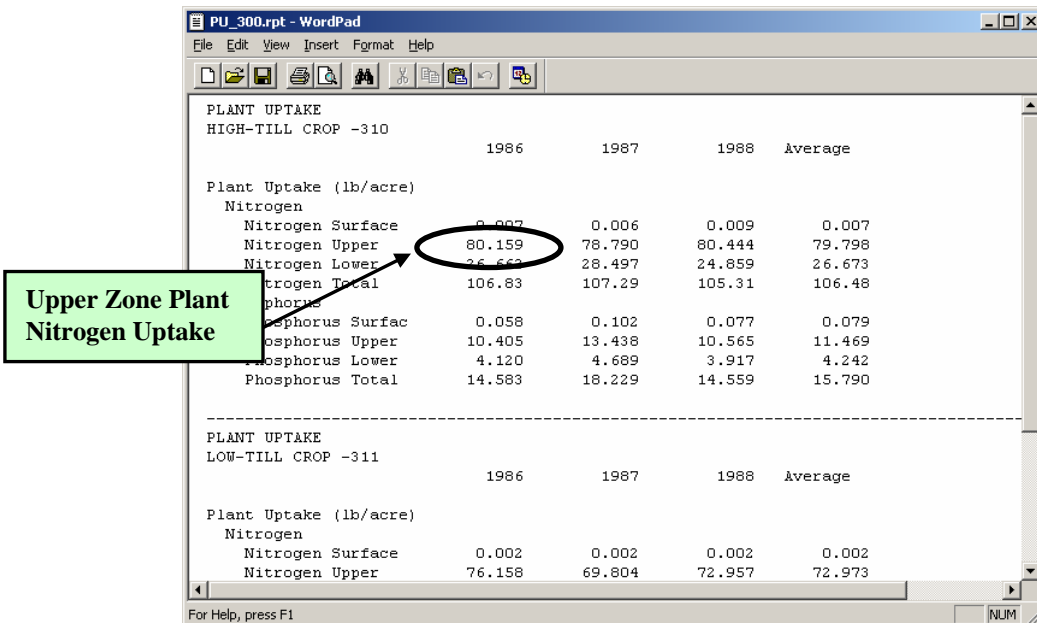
PU_300.rpt - WordPad

File Edit View Insert Format Help

PLANT UPTAKE
HIGH-TILL CROP -310

| | 1986 | 1987 | 1988 | Average |
|---|---|---|---|---|
| Plant Uptake (lb/acre) | | | | |
| Nitrogen | | | | |
| Nitrogen Surface | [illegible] | 0.006 | 0.009 | 0.007 |
| Nitrogen Upper | 80.159 | 78.790 | 80.444 | 79.798 |
| Nitrogen Lower | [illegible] | 28.497 | 24.859 | 26.673 |
| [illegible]trogen Total | 106.83 | 107.29 | 105.31 | 106.48 |
| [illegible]phorus | | | | |
| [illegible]sphorus Surfac | 0.058 | 0.102 | 0.077 | 0.079 |
| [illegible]sphorus Upper | 10.405 | 13.438 | 10.565 | 11.469 |
| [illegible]osphorus Lower | 4.120 | 4.689 | 3.917 | 4.242 |
| Phosphorus Total | 14.583 | 18.229 | 14.559 | 15.790 |

Upper Zone Plant Nitrogen Uptake

PLANT UPTAKE
LOW-TILL CROP -311

| | 1986 | 1987 | 1988 | Average |
|---|---|---|---|---|
| Plant Uptake (lb/acre) | | | | |
| Nitrogen | | | | |
| Nitrogen Surface | 0.002 | 0.002 | 0.002 | 0.002 |
| Nitrogen Upper | 76.158 | 69.804 | 72.957 | 72.973 |

For Help, press F1

NUM